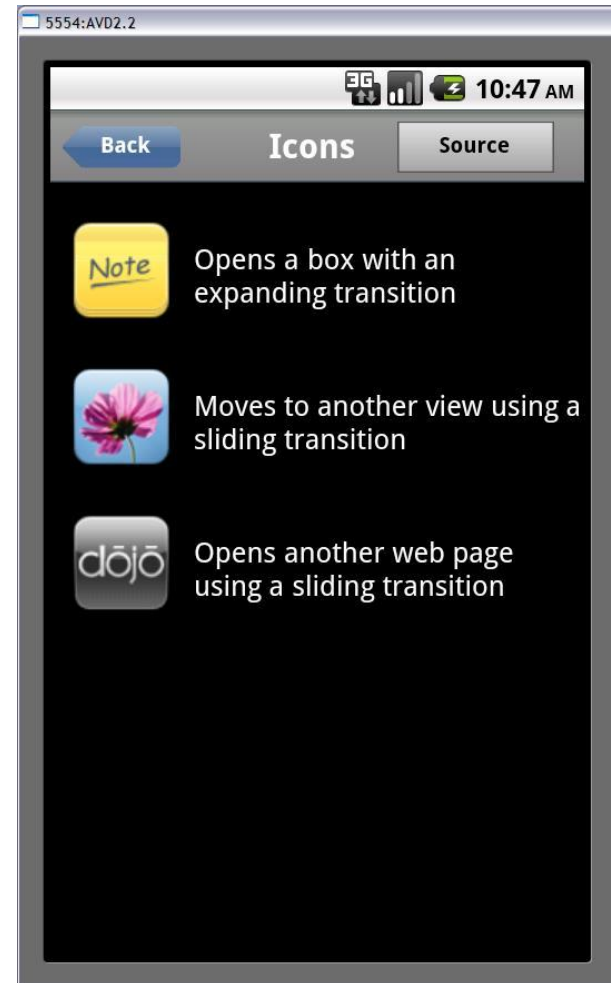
5554:AVD2.2

3G 10:47 AM

Back

Icons

Source

Note

Opens a box with an expanding transition

Moves to another view using a sliding transition

dōjō

Opens another web page using a sliding transition